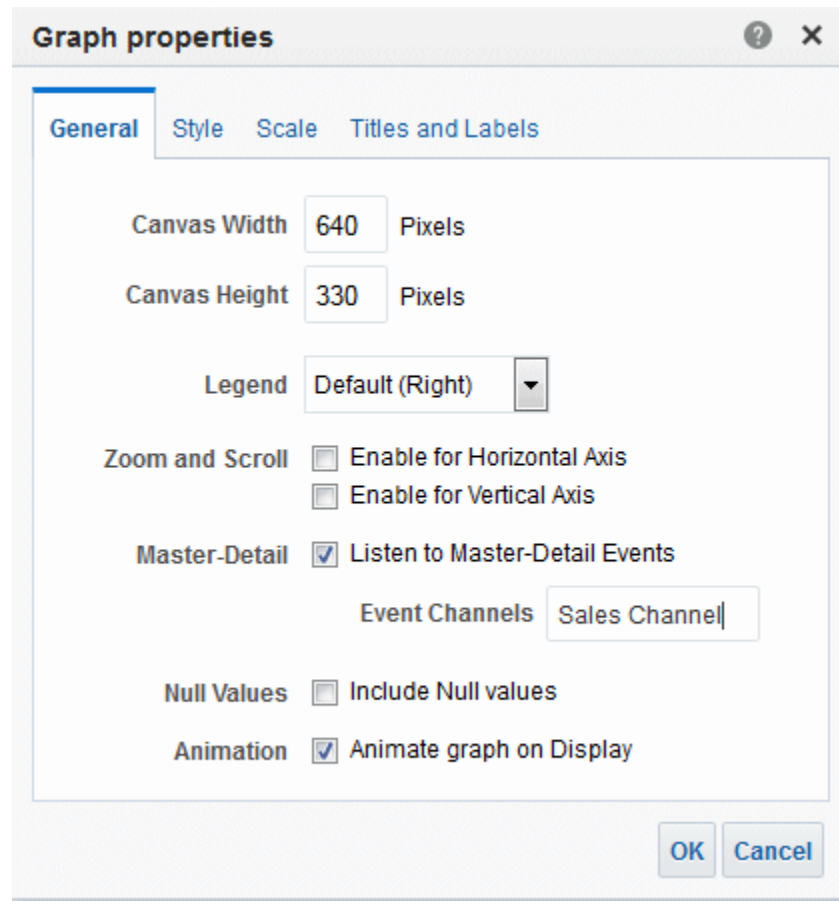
Graph properties

? ×

General Style Scale Titles and Labels

Canvas Width 640 Pixels

Canvas Height 330 Pixels

Legend Default (Right)

Zoom and Scroll Enable for Horizontal Axis

Enable for Vertical Axis

Master-Detail Listen to Master-Detail Events

Event Channels Sales Channel

Null Values Include Null values

Animation Animate graph on Display

OK Cancel